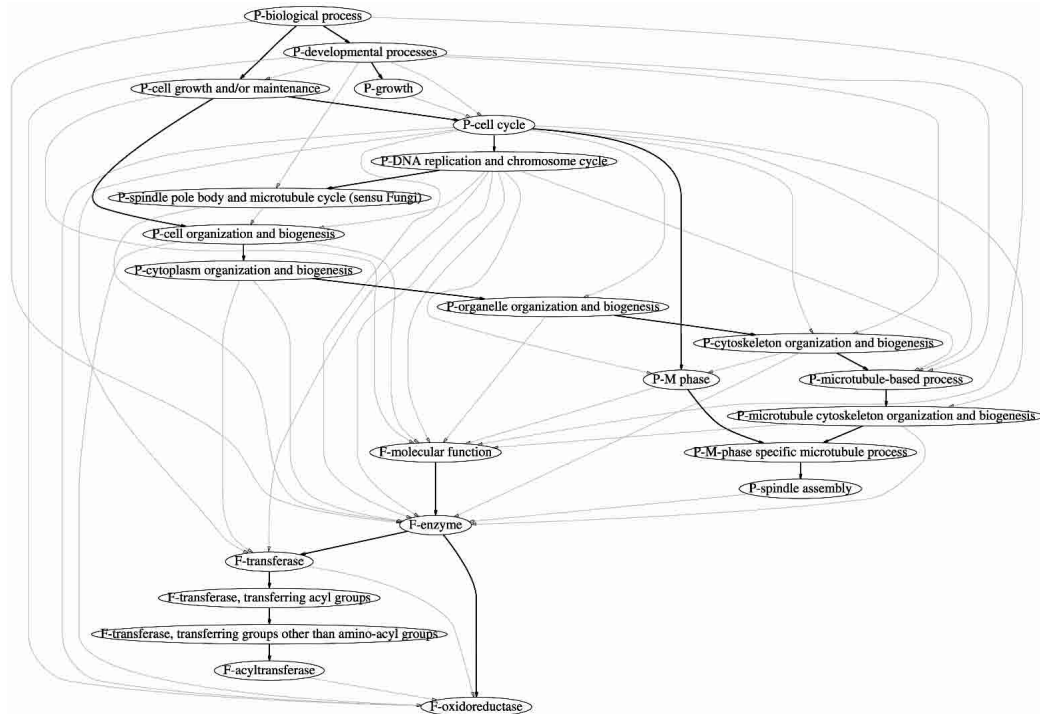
P-biological process
P-developmental processes
P-cell growth and/or maintenance
P-growth
P-cell cycle
P-DNA replication and chromosome cycle
P-spindle pole body and microtubule cycle (sensu Fungi)
P-cell organization and biogenesis
P-cytoplasm organization and biogenesis
P-organelle organization and biogenesis
P-cytoskeleton organization and biogenesis
P-M phase
P-microtubule-based process
P-microtubule cytoskeleton organization and biogenesis
F-molecular function
P-M-phase specific microtubule process
P-spindle assembly
F-enzyme
F-transferase
F-transferase, transferring acyl groups
F-transferase, transferring groups other than amino-acyl groups
F-acyltransferase
F-oxidoreductase